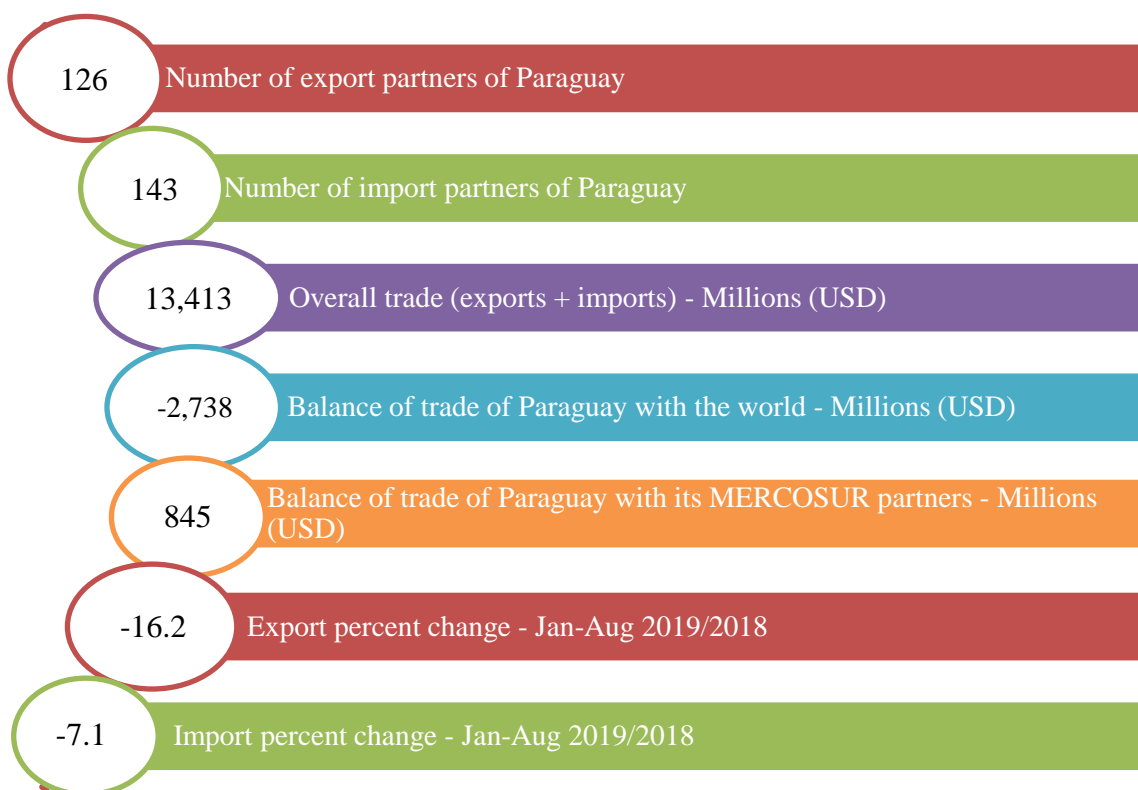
126 Number of export partners of Paraguay

143 Number of import partners of Paraguay

13,413 Overall trade (exports + imports) - Millions (USD)

-2,738 Balance of trade of Paraguay with the world - Millions (USD)

845 Balance of trade of Paraguay with its MERCOSUR partners - Millions (USD)

-16.2 Export percent change - Jan-Aug 2019/2018

-7.1 Import percent change - Jan-Aug 2019/2018